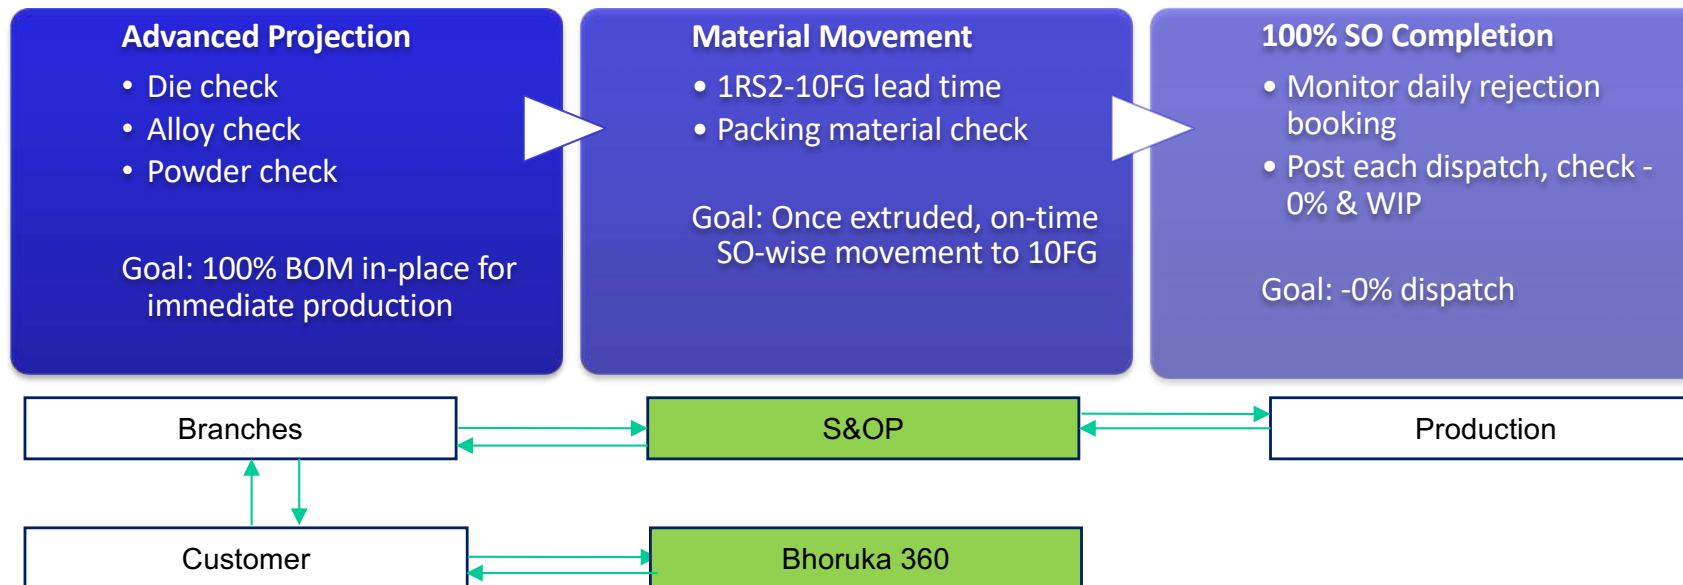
Advanced Projection

• Die check
• Alloy check
• Powder check

Goal: 100% BOM in-place for immediate production

Material Movement

• 1RS2-10FG lead time
• Packing material check

Goal: Once extruded, on-time SO-wise movement to 10FG

100% SO Completion

• Monitor daily rejection booking
• Post each dispatch, check - 0% & WIP

Goal: -0% dispatch

Branches

S&OP

Production

Customer

Bhoruka 360